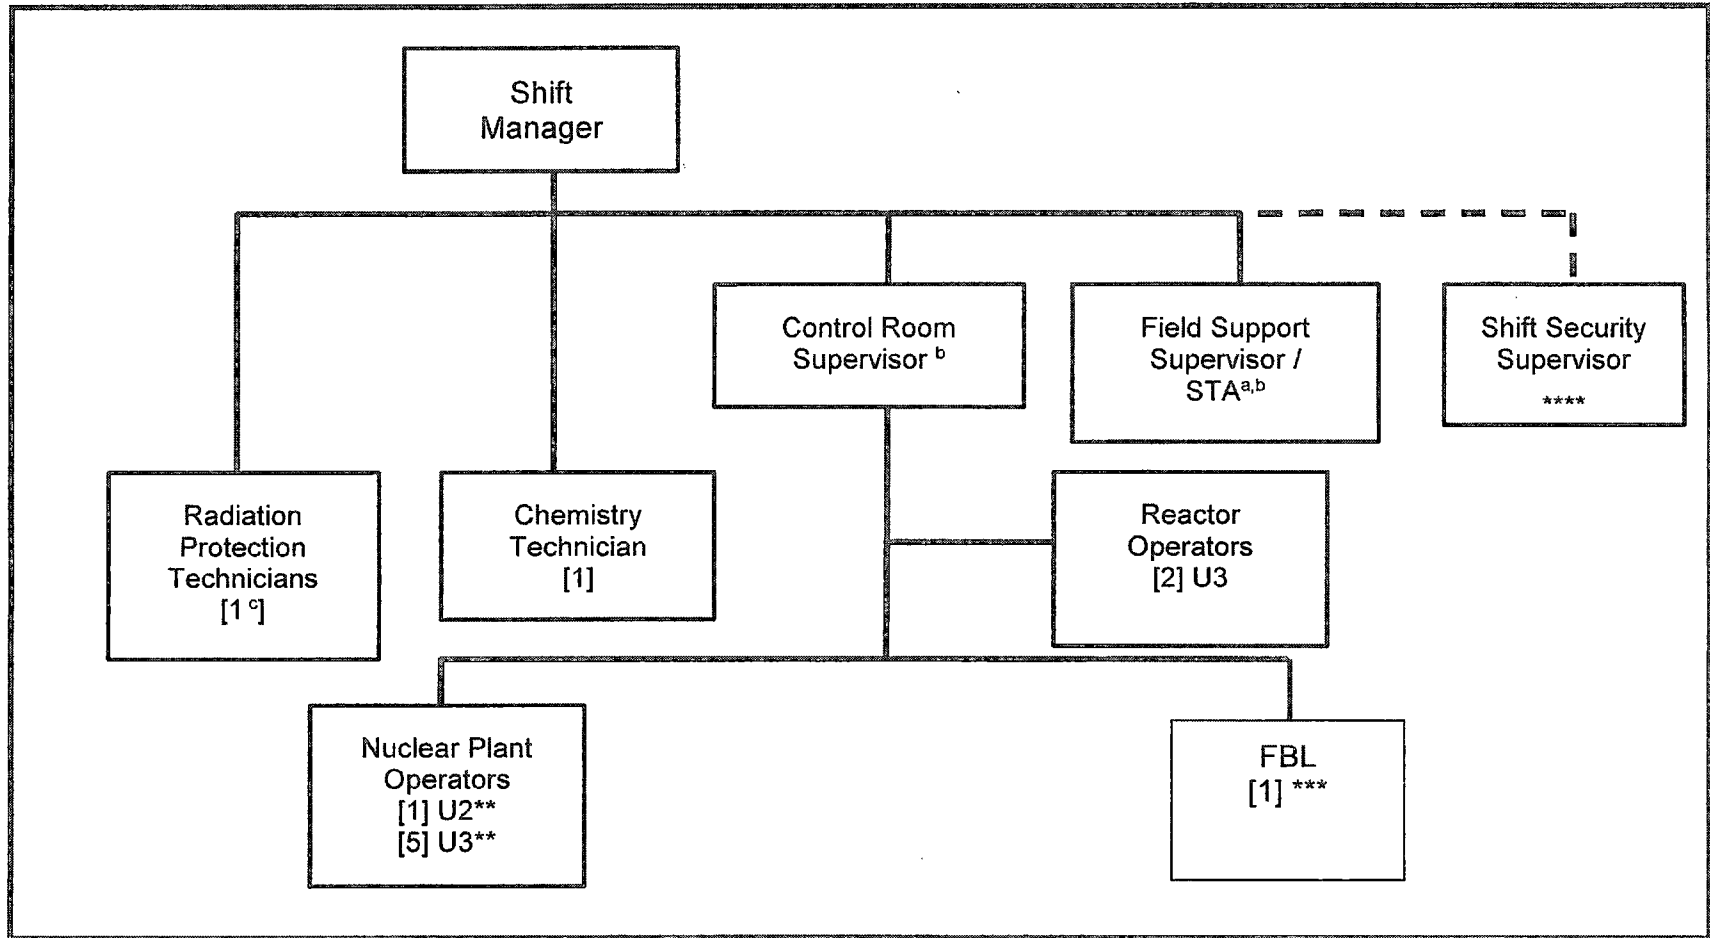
Shift Manager

Control Room Supervisor $^{b}$

Field Support Supervisor / STA$^{a,b}$

Shift Security Supervisor ****

Radiation Protection Technicians [1 $^{c}$]

Chemistry Technician [1]

Reactor Operators [2] U3

Nuclear Plant Operators [1] U2** [5] U3**

FBL [1] ***